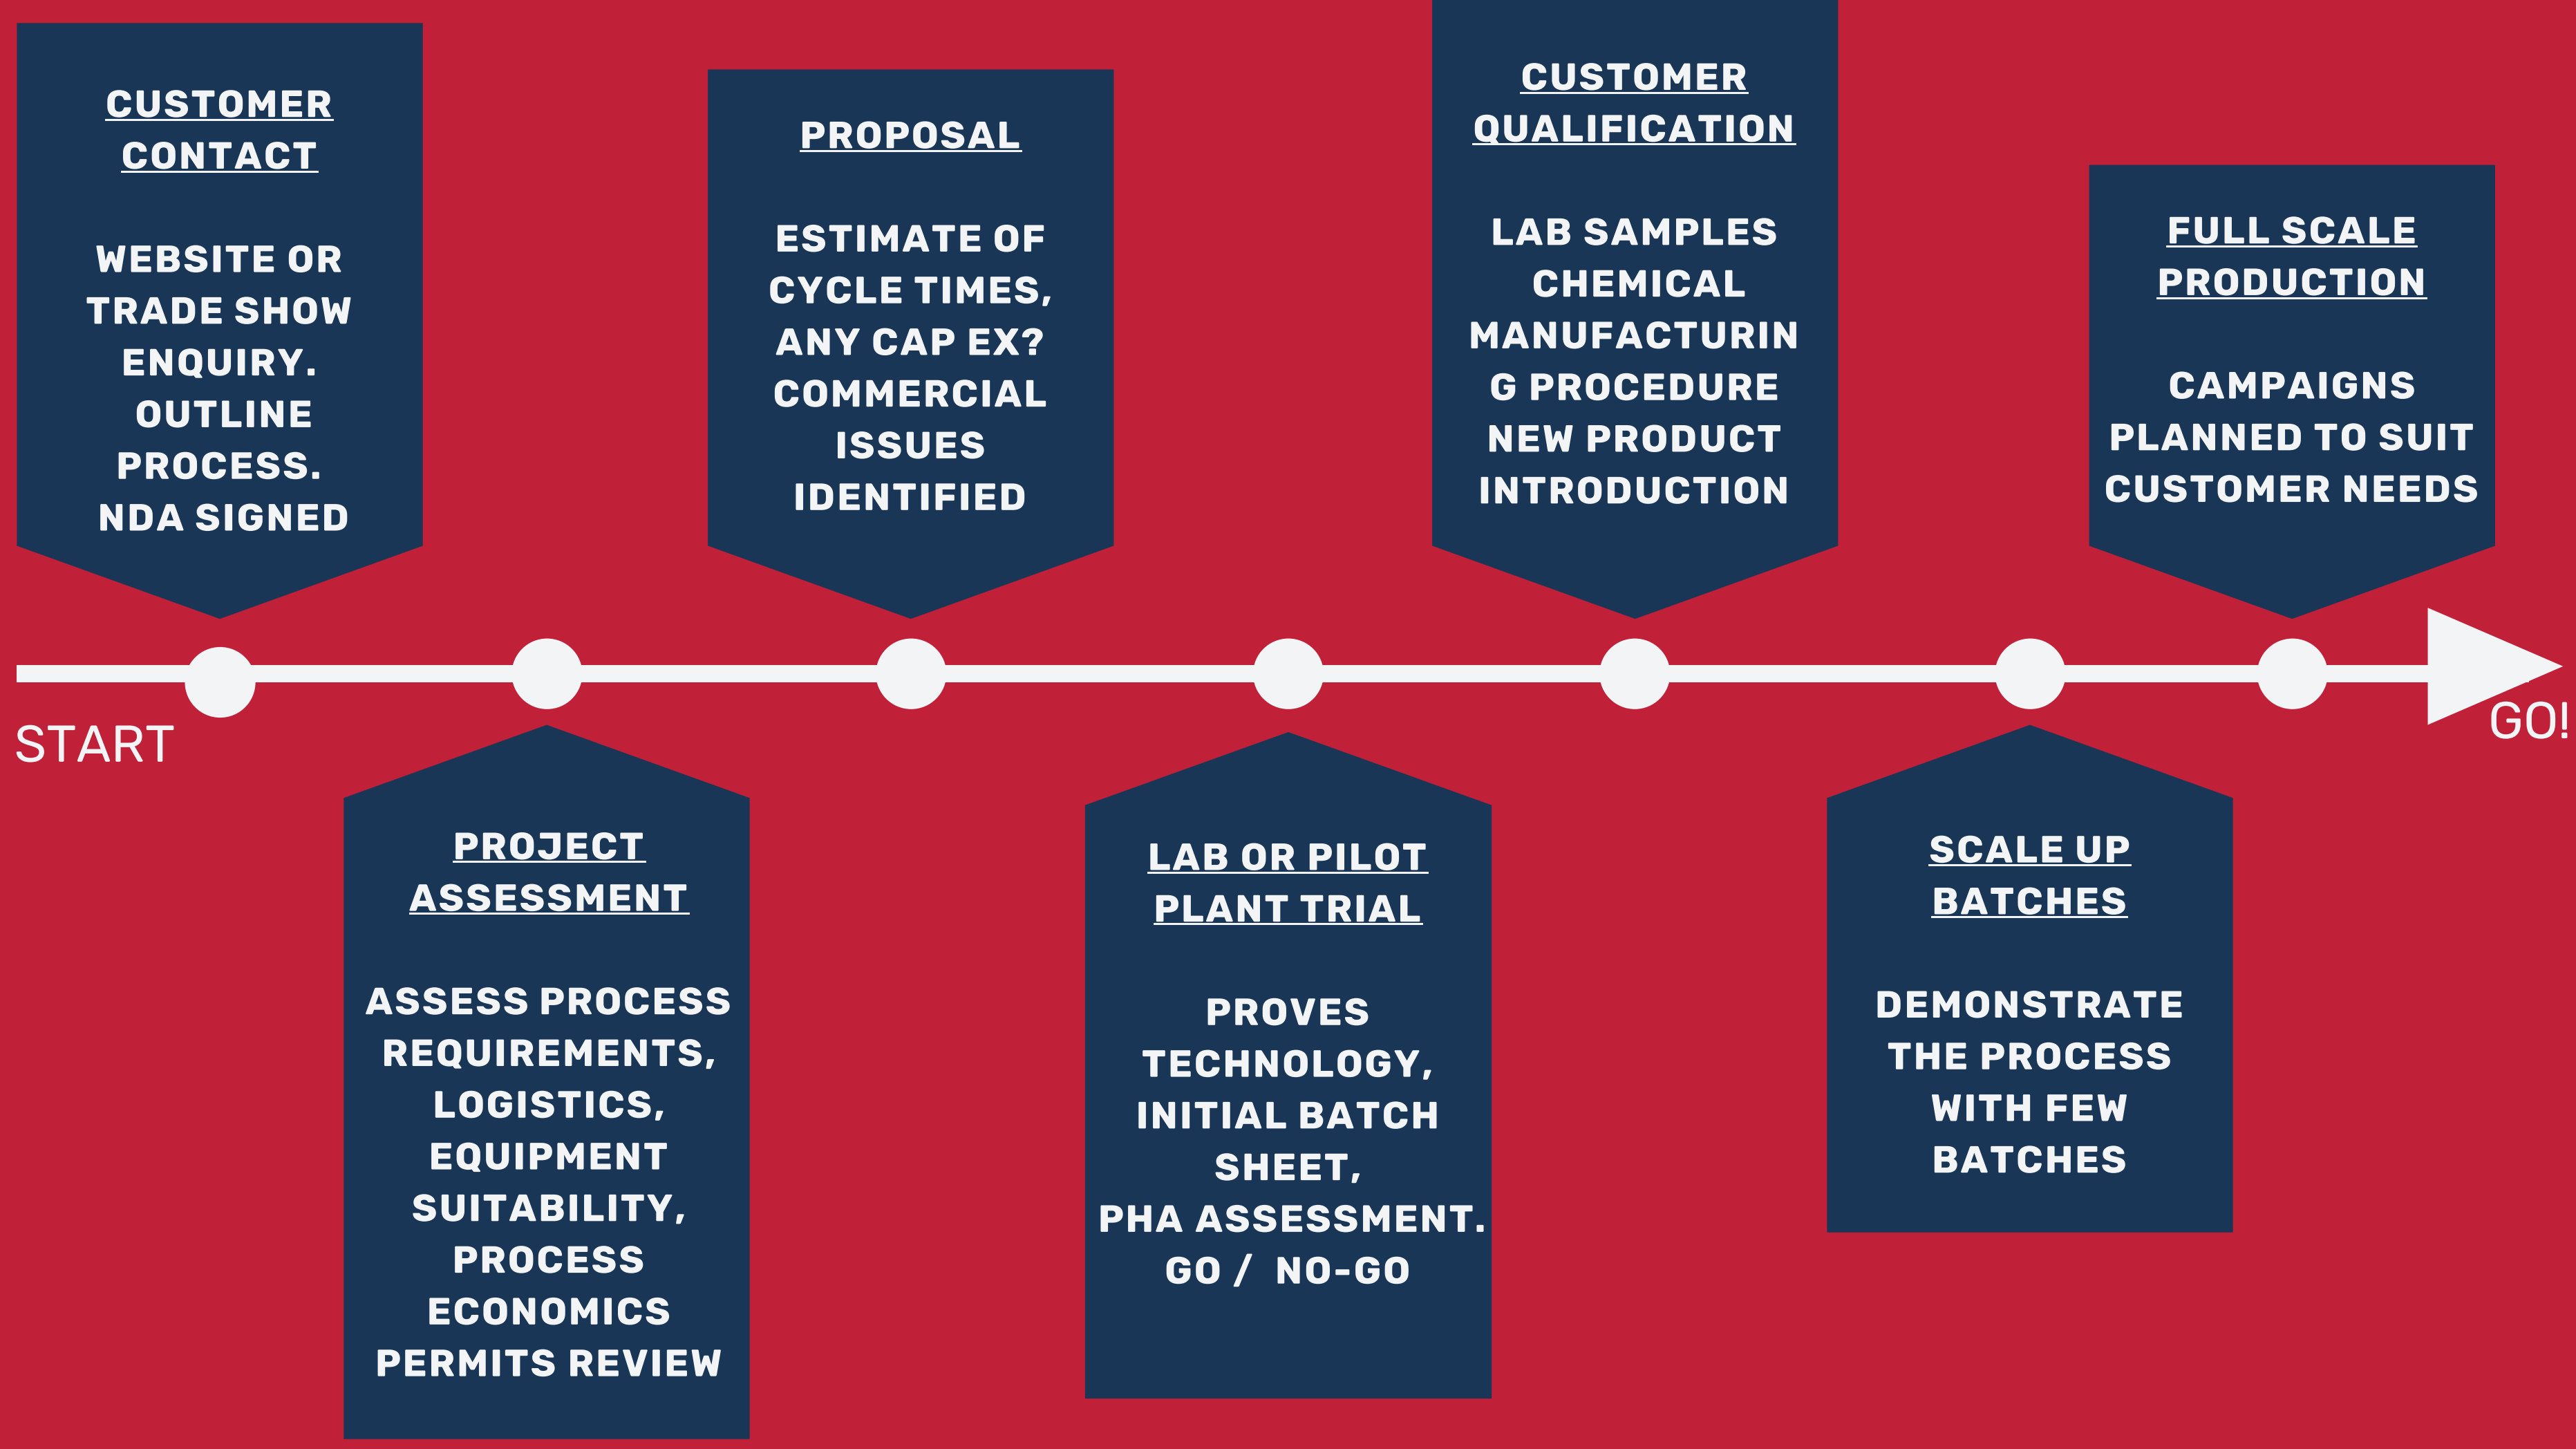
CUSTOMER CONTACT

WEBSITE OR TRADE SHOW ENQUIRY. OUTLINE PROCESS. NDA SIGNED

START

PROJECT ASSESSMENT

ASSESS PROCESS REQUIREMENTS, LOGISTICS, EQUIPMENT SUITABILITY, PROCESS ECONOMICS PERMITS REVIEW

PROPOSAL

ESTIMATE OF CYCLE TIMES, ANY CAP EX? COMMERCIAL ISSUES IDENTIFIED

LAB OR PILOT PLANT TRIAL

PROVES TECHNOLOGY, INITIAL BATCH SHEET, PHA ASSESSMENT. GO / NO-GO

CUSTOMER QUALIFICATION

LAB SAMPLES CHEMICAL MANUFACTURIN G PROCEDURE NEW PRODUCT INTRODUCTION

SCALE UP BATCHES

DEMONSTRATE THE PROCESS WITH FEW BATCHES

FULL SCALE PRODUCTION

CAMPAIGNS PLANNED TO SUIT CUSTOMER NEEDS

GO!